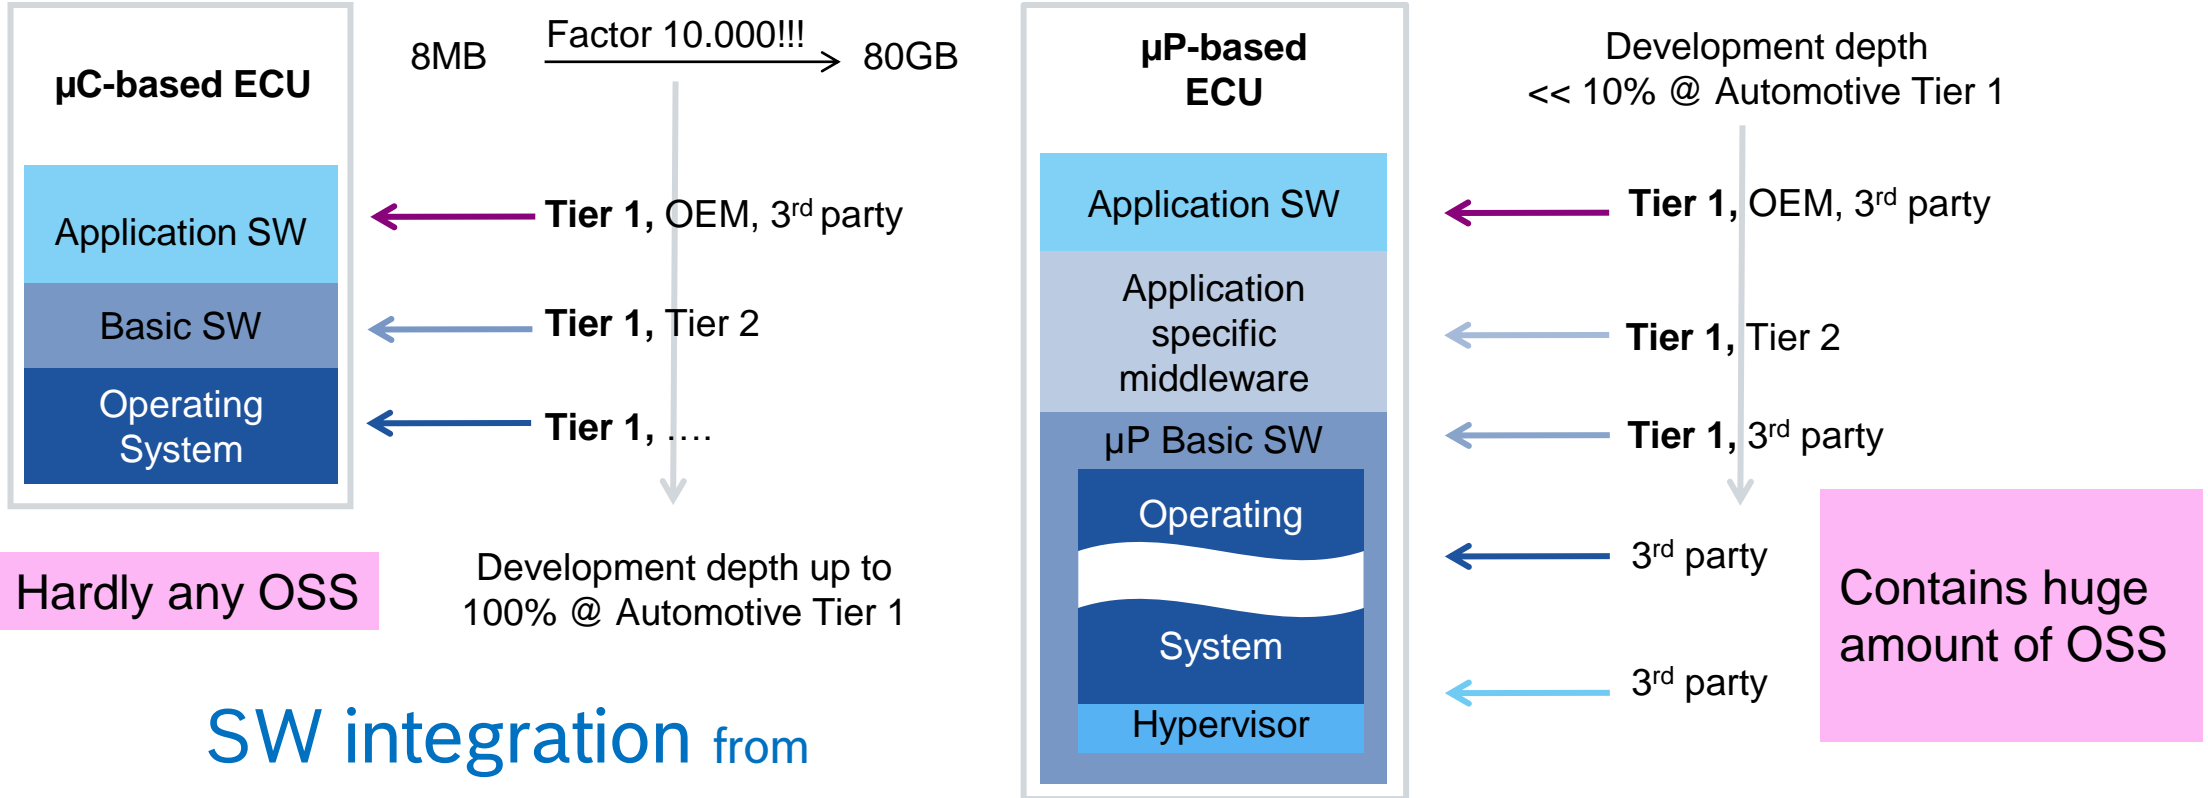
µC-based ECU

Application SW

Basic SW

Operating System

8MB

Factor 10.000!!!

80GB

Tier 1, OEM, 3$^{rd}$ party

Tier 1, Tier 2

Tier 1, ….

Hardly any OSS

Development depth up to 100% @ Automotive Tier 1

SW integration from

µP-based ECU

Application SW

Application specific middleware

µP Basic SW

Operating

System

Hypervisor

Development depth << 10% @ Automotive Tier 1

Tier 1, OEM, 3$^{rd}$ party

Tier 1, Tier 2

Tier 1, 3$^{rd}$ party

3$^{rd}$ party

3$^{rd}$ party

Contains huge amount of OSS